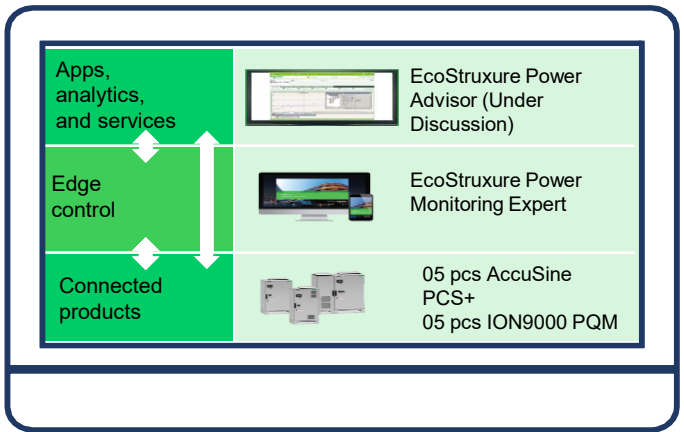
| | |
|---|---|
| Apps, analytics, and services | EcoStruxure Power Advisor (Under Discussion) |
| Edge control | EcoStruxure Power Monitoring Expert |
| Connected products | 05 pcs AccuSine PCS+<br>05 pcs ION9000 PQM |